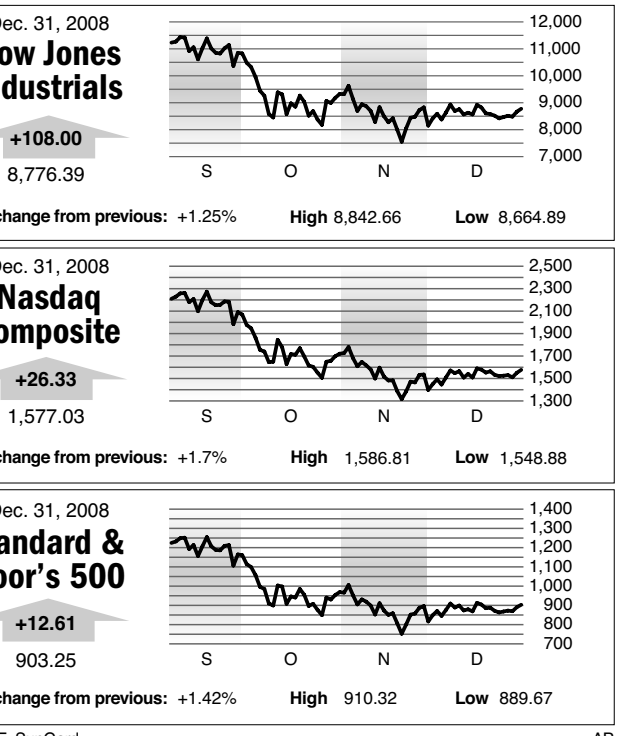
Dec. 31, 2008
ow Jones
ndustrials

+108.00
8,776.39

12,000
11,000
10,000
9,000
8,000
7,000

S O N D

change from previous: +1.25% High 8,842.66 Low 8,664.89

Dec. 31, 2008
Nasdaq
omposite

+26.33
1,577.03

2,500
2,300
2,100
1,900
1,700
1,500
1,300

S O N D

change from previous: +1.7% High 1,586.81 Low 1,548.88

Dec. 31, 2008
andard &
oor's 500

+12.61
903.25

1,400
1,300
1,200
1,100
1,000
900
800
700

S O N D

change from previous: +1.42% High 910.32 Low 889.67

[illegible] AP